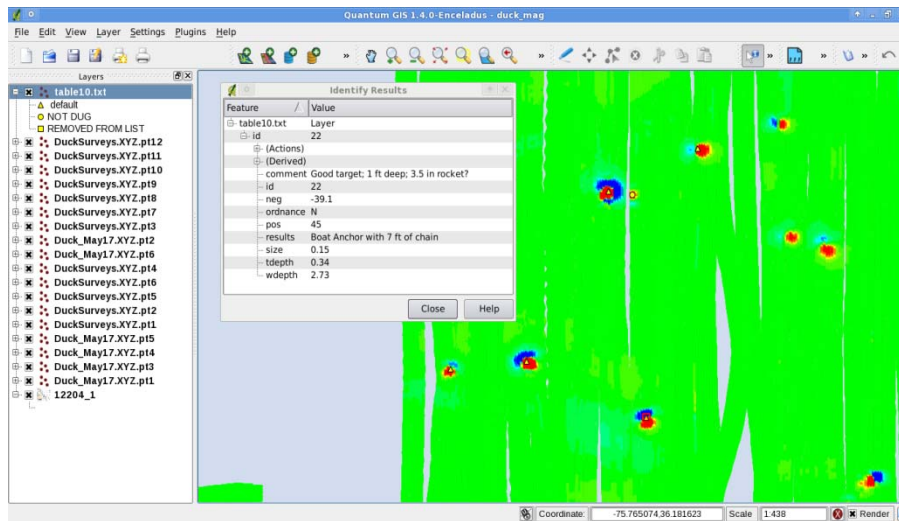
Quantum GIS 1.4.0-Enceladus - duck_mag

File Edit View Layer Settings Plugins Help

Layers

table10.txt
default
NOT DUG
REMOVED FROM LIST
DuckSurveys.XYZ.pt12
DuckSurveys.XYZ.pt11
DuckSurveys.XYZ.pt10
DuckSurveys.XYZ.pt9
DuckSurveys.XYZ.pt8
DuckSurveys.XYZ.pt7
DuckSurveys.XYZ.pt3
Duck_May17.XYZ.pt2
Duck_May17.XYZ.pt6
DuckSurveys.XYZ.pt4
DuckSurveys.XYZ.pt6
DuckSurveys.XYZ.pt5
DuckSurveys.XYZ.pt2
DuckSurveys.XYZ.pt1
Duck_May17.XYZ.pt5
Duck_May17.XYZ.pt4
Duck_May17.XYZ.pt3
Duck_May17.XYZ.pt1
12204_1

Identify Results

| Feature / | Value |
|---|---|
| table10.txt | Layer |
| id | 22 |
| (Actions) | |
| (Derived) | |
| comment | Good target; 1 ft deep; 3.5 in rocket? |
| id | 22 |
| neg | -39.1 |
| ordnance | N |
| pos | 45 |
| results | Boat Anchor with 7 ft of chain |
| size | 0.15 |
| tdepth | 0.34 |
| wdepth | 2.73 |

Close Help

Coordinate: -75.765074,36.181623 Scale 1:438 Render